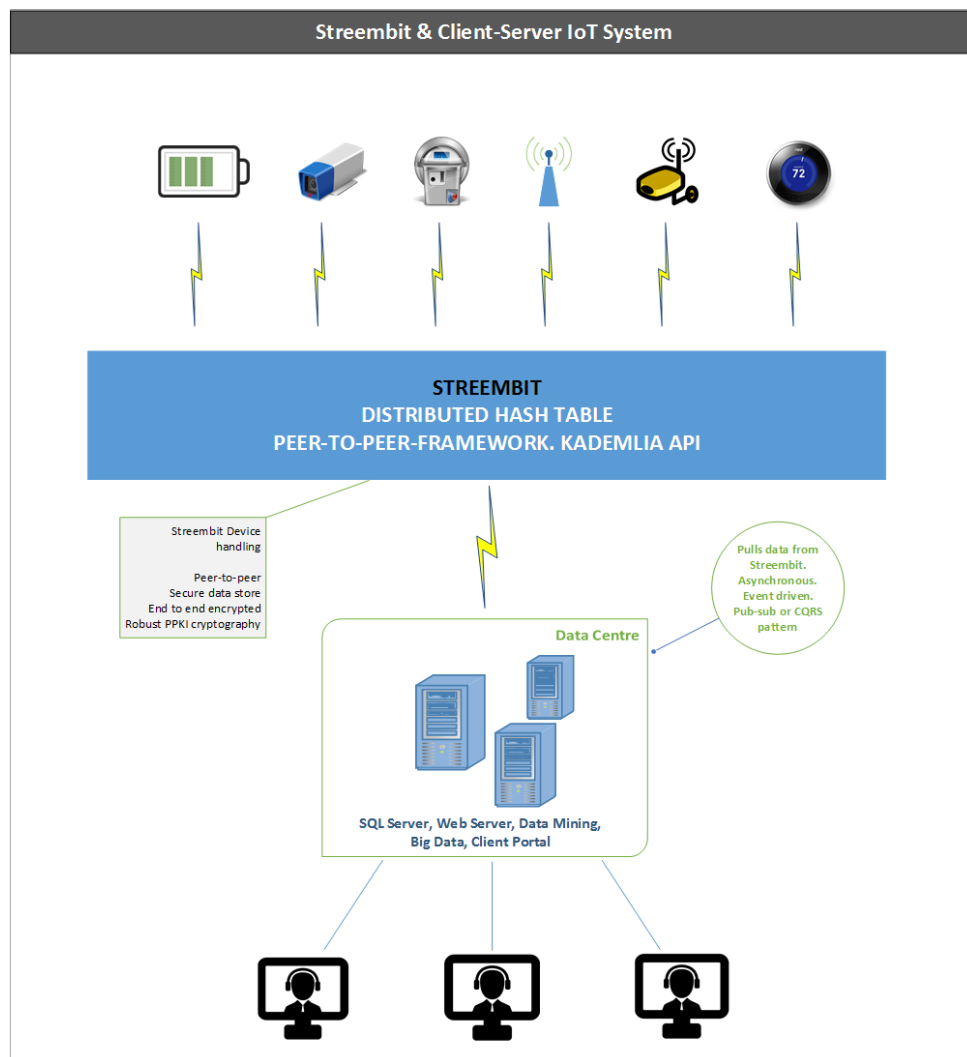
Streembit & Client-Server IoT System

72

STREEMBIT
DISTRIBUTED HASH TABLE
PEER-TO-PEER-FRAMEWORK. KADEMLIA API

Streembit Device handling

Peer-to-peer
Secure data store
End to end encrypted
Robust PPKI cryptography

Pulls data from Streembit. Asynchronous. Event driven. Pub-sub or CQRS pattern

Data Centre

SQL Server, Web Server, Data Mining, Big Data, Client Portal